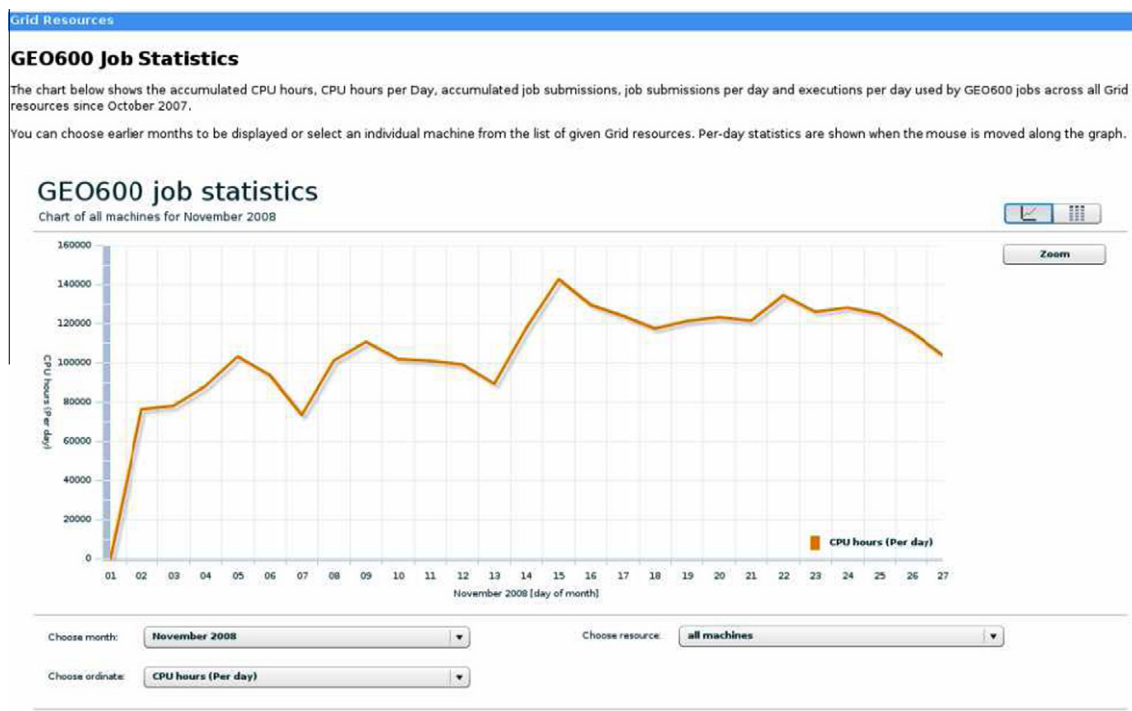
Grid Resources

GEO600 Job Statistics

The chart below shows the accumulated CPU hours, CPU hours per Day, accumulated job submissions, job submissions per day and executions per day used by GEO600 jobs across all Grid resources since October 2007.

You can choose earlier months to be displayed or select an individual machine from the list of given Grid resources. Per-day statistics are shown when the mouse is moved along the graph.

GEO600 job statistics
Chart of all machines for November 2008

Zoom

CPU hours (Per day)

160000
140000
120000
100000
80000
60000
40000
20000
0

01 02 03 04 05 06 07 08 09 10 11 12 13 14 15 16 17 18 19 20 21 22 23 24 25 26 27
November 2008 [day of month]

CPU hours (Per day)

Choose month: November 2008
Choose resource: all machines
Choose ordinate: CPU hours (Per day)